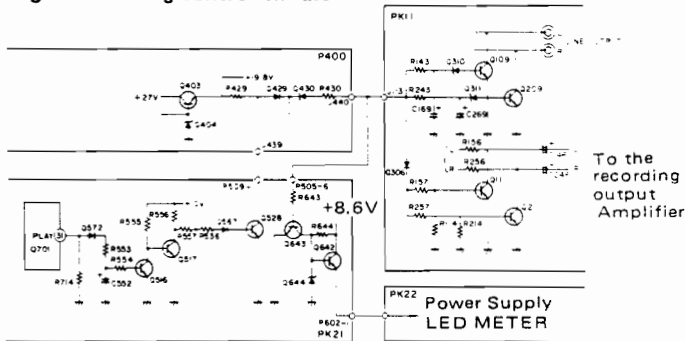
PK11

LINE OUTPUT

P400

+27V

Q403

+9.8V

R429

D429

D430

R430

Q404

440

439

R143

D310

Q109

R243

D311

Q209

C169

C269

D306

R156

R256

To the recording output Amplifier

P509

P505-6

R643

+8.6V

+5V

PLAY Q701

D572

R555

R556

R553

R554

Q517

C552

Q516

R557

R558

Q527

Q528

Q643

R644

Q642

R714

C644

R157

Q111

R257

R114

R214

P602

PK21

PK22

Power Supply

LED METER